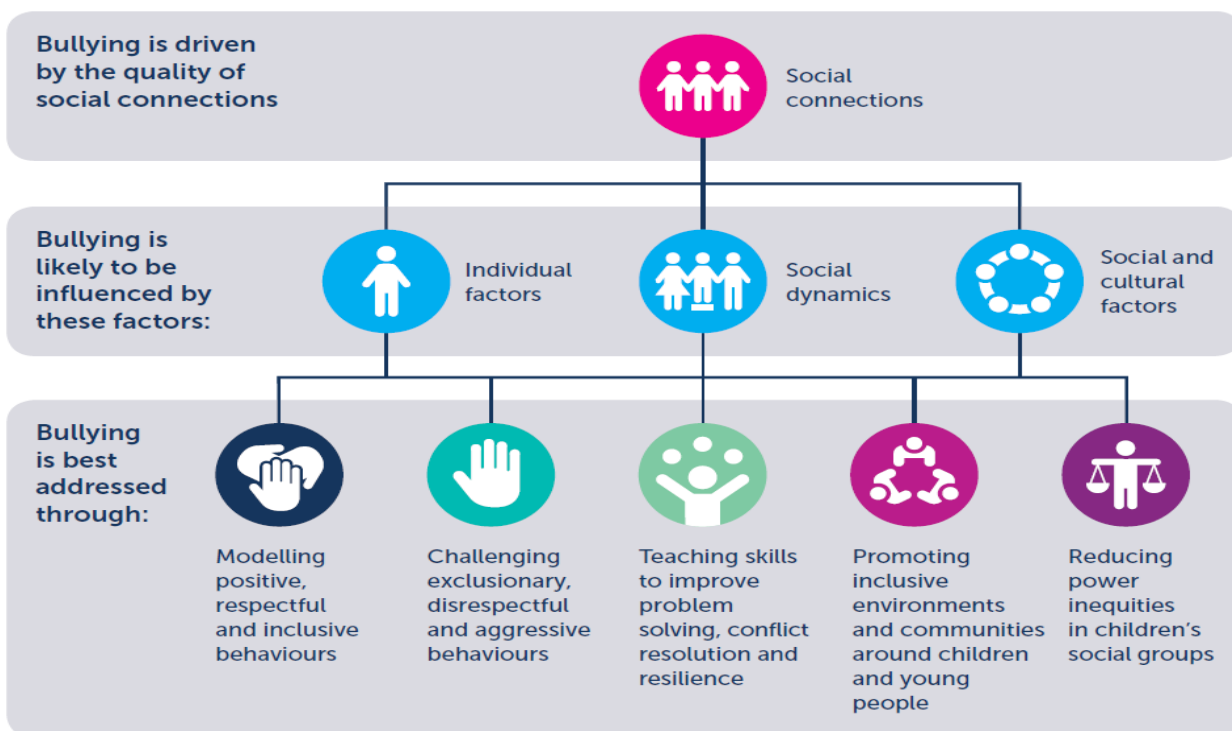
Bullying is driven by the quality of social connections

Social connections

Bullying is likely to be influenced by these factors:

Individual factors

Social dynamics

Social and cultural factors

Bullying is best addressed through:

Modelling positive, respectful and inclusive behaviours

Challenging exclusionary, disrespectful and aggressive behaviours

Teaching skills to improve problem solving, conflict resolution and resilience

Promoting inclusive environments and communities around children and young people

Reducing power inequities in children's social groups